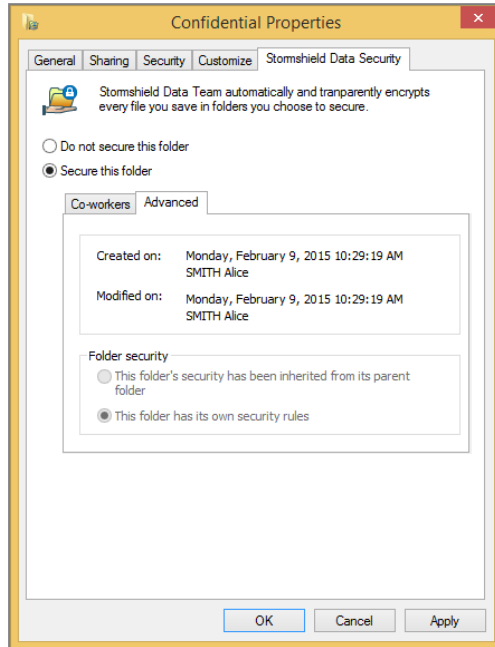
Confidential Properties

General | Sharing | Security | Customize | Stormshield Data Security

Stormshield Data Team automatically and tranparently encrypts every file you save in folders you choose to secure.

Do not secure this folder

Secure this folder

Co-workers | Advanced

Created on: Monday, February 9, 2015 10:29:19 AM
SMITH Alice

Modified on: Monday, February 9, 2015 10:29:19 AM
SMITH Alice

Folder security

This folder's security has been inherited from its parent folder

This folder has its own security rules

OK | Cancel | Apply